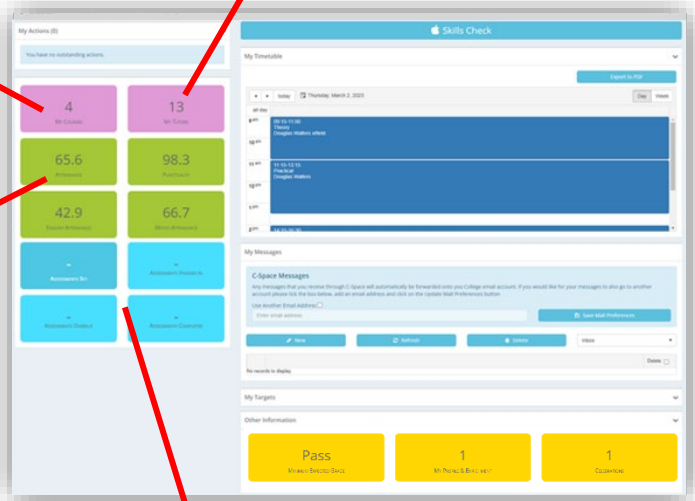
My Actions (0)

You have no outstanding actions.

4

My Courses

13

My Tutors

65.6

Attendance

98.3

Punctuality

42.9

English Attendance

66.7

Maths Attendance

-

Assessments Set

-

Assessments Handed In

-

Assessments Overdue

-

Assessments Completed

Skills Check

My Timetable

Export to PDF

today

Thursday, March 2, 2023

Day

Week

all-day

8am

09:15-11:00
Theory
Douglas Walters attend

10am

11am

11:15-13:15
Practical
Douglas Walters

12pm

1pm

2pm

My Messages

C-Space Messages

Any messages that you receive through C-Space will automatically be forwarded onto you College email account. If you would like for your messages to also go to another account please tick the box below, add an email address and click on the Update Mail Preferences button

Use Another Email Address

Enter email address

Save Mail Preferences

New

Refresh

Delete

Inbox

Delete

No records to display.

My Targets

Other Information

Pass

Minimum Expected Grade

1

My Prizes & Enrichment

1

Celebrations